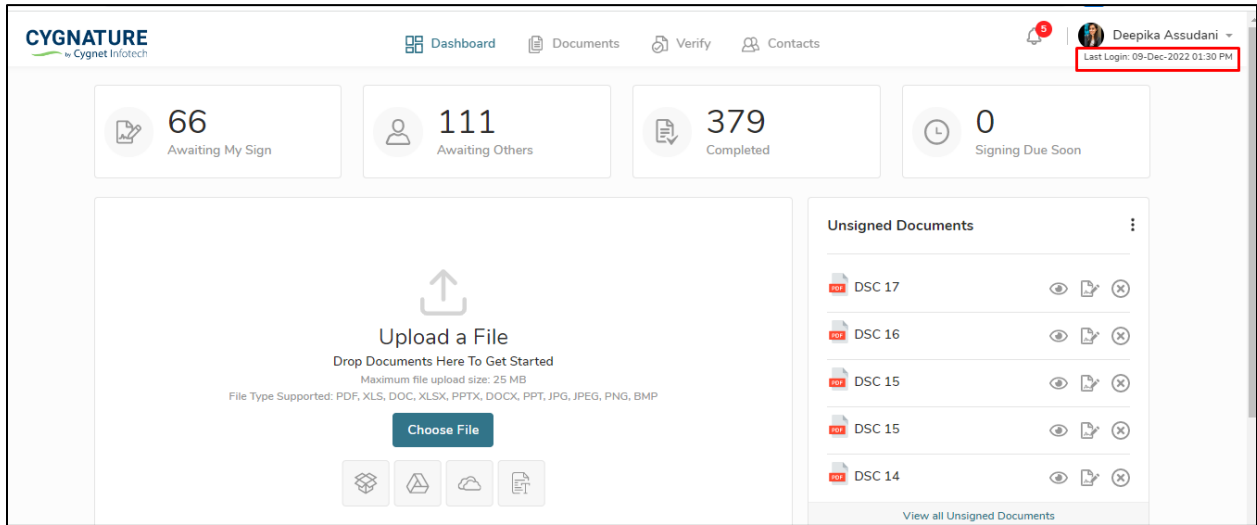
CYGNATURE
by Cygnet Infotech

Dashboard Documents Verify Contacts

5

Deepika Assudani

Last Login: 09-Dec-2022 01:30 PM

66
Awaiting My Sign

111
Awaiting Others

379
Completed

0
Signing Due Soon

Upload a File
Drop Documents Here To Get Started
Maximum file upload size: 25 MB
File Type Supported: PDF, XLS, DOC, XLSX, PPTX, DOCX, PPT, JPG, JPEG, PNG, BMP

Choose File

Unsigned Documents

PDF DSC 17
PDF DSC 16
PDF DSC 15
PDF DSC 15
PDF DSC 14

View all Unsigned Documents